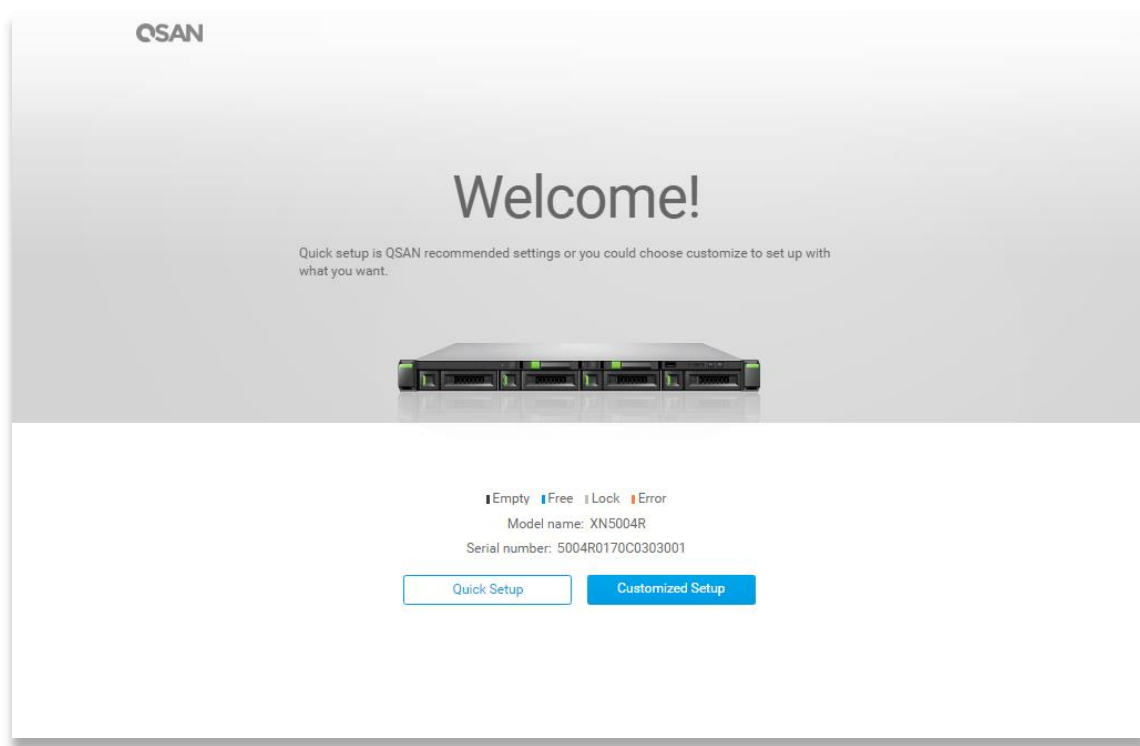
QSAN

Welcome!

Quick setup is QSAN recommended settings or you could choose customize to set up with what you want.

Empty Free Lock Error

Model name: XN5004R

Serial number: 5004R0170C0303001

Quick Setup

Customized Setup